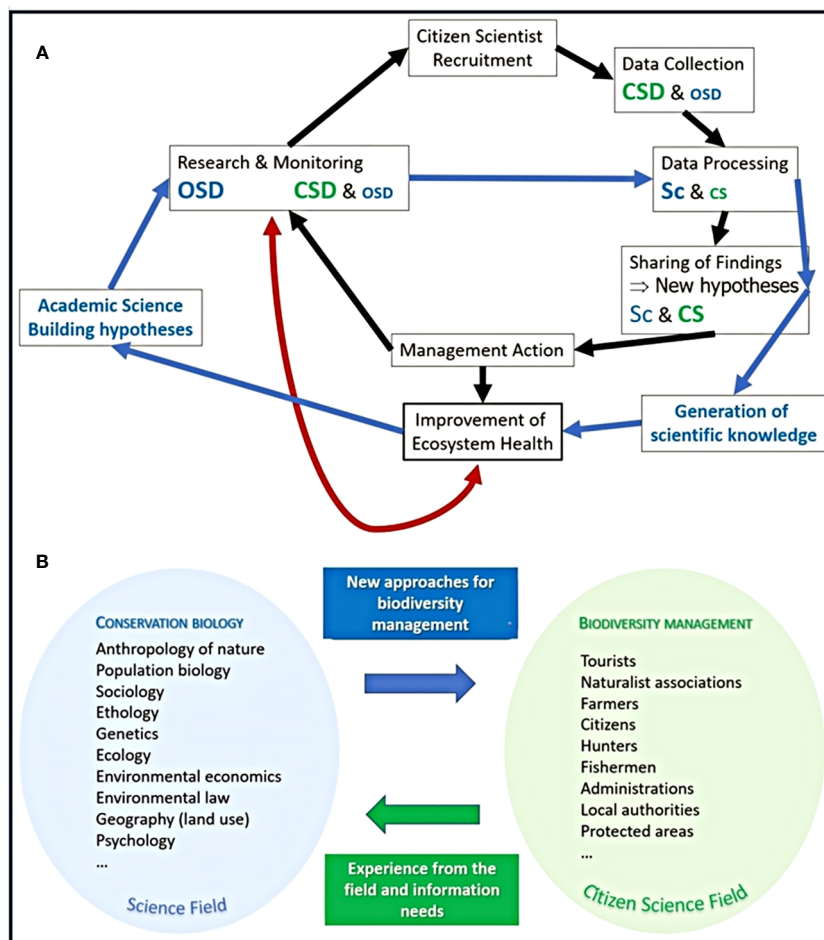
A

Citizen Scientist Recruitment

Data Collection
CSD & OSD

Research & Monitoring
OSD CSD & OSD

Data Processing
Sc & CS

Sharing of Findings
⇒ New hypotheses
Sc & CS

Academic Science
Building hypotheses

Management Action

Improvement of Ecosystem Health

Generation of scientific knowledge

B

New approaches for biodiversity management

CONSERVATION BIOLOGY
Anthropology of nature
Population biology
Sociology
Ethology
Genetics
Ecology
Environmental economics
Environmental law
Geography (land use)
Psychology
...

Science Field

BIODIVERSITY MANAGEMENT
Tourists
Naturalist associations
Farmers
Citizens
Hunters
Fishermen
Administrations
Local authorities
Protected areas
...

Citizen Science Field

Experience from the field and information needs